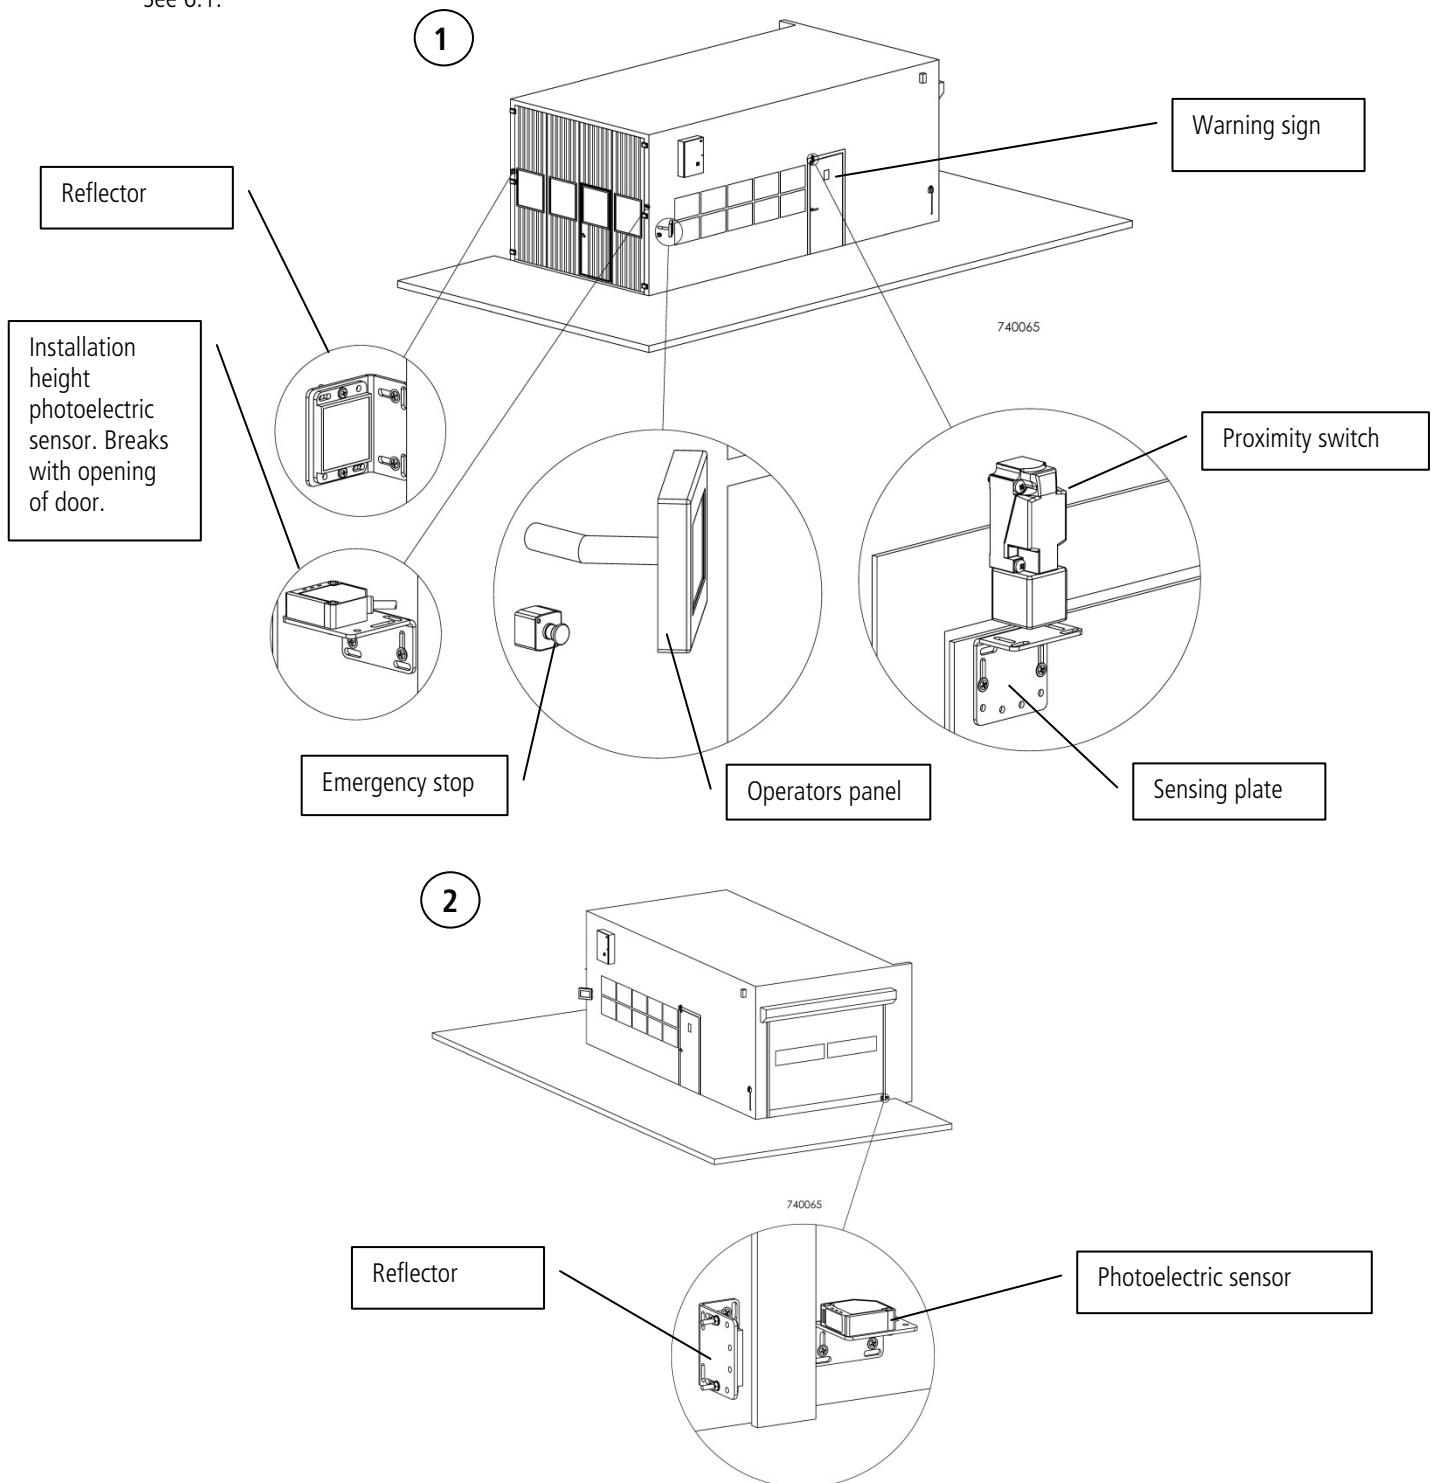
See 6.1.

1

Warning sign

Reflector

740065

Installation height photoelectric sensor. Breaks with opening of door.

Proximity switch

Emergency stop

Operators panel

Sensing plate

2

740065

Reflector

Photoelectric sensor